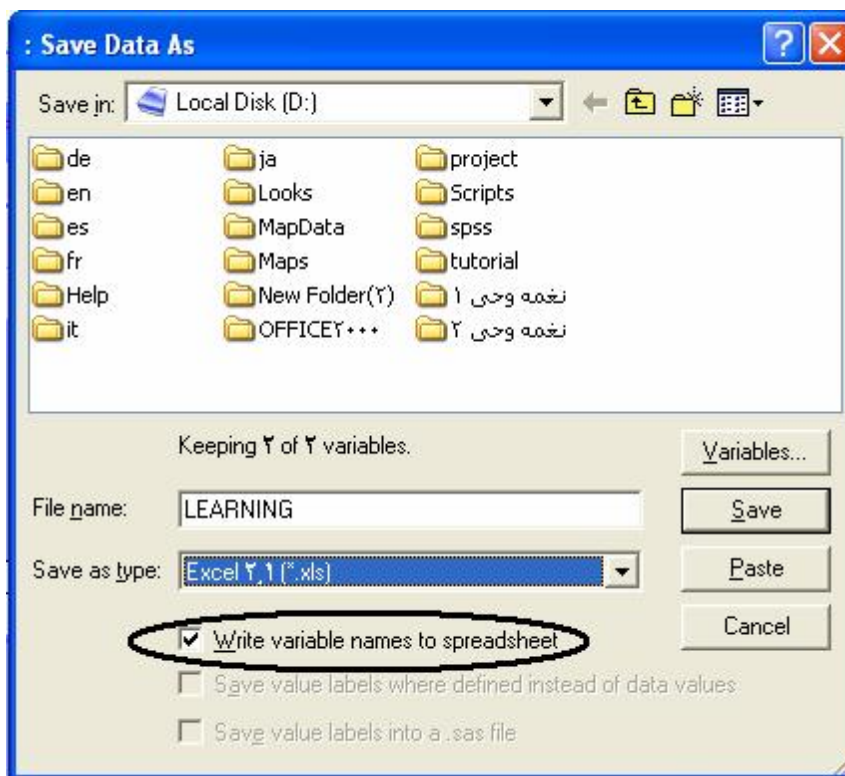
: Save Data As

Save in: Local Disk (D:)

de
en
es
fr
Help
it

ja
Looks
MapData
Maps
New Folder(۲)
OFFICE۲۰۰۰

project
Scripts
spss
tutorial
نغمه وحی ۱
نغمه وحی ۲

Keeping ۲ of ۲ variables.

Variables...

File name: LEARNING

Save

Save as type: Excel ۲,۱ (*.xls)

Paste

Cancel

Write variable names to spreadsheet

Save value labels where defined instead of data values

Save value labels into a .sas file